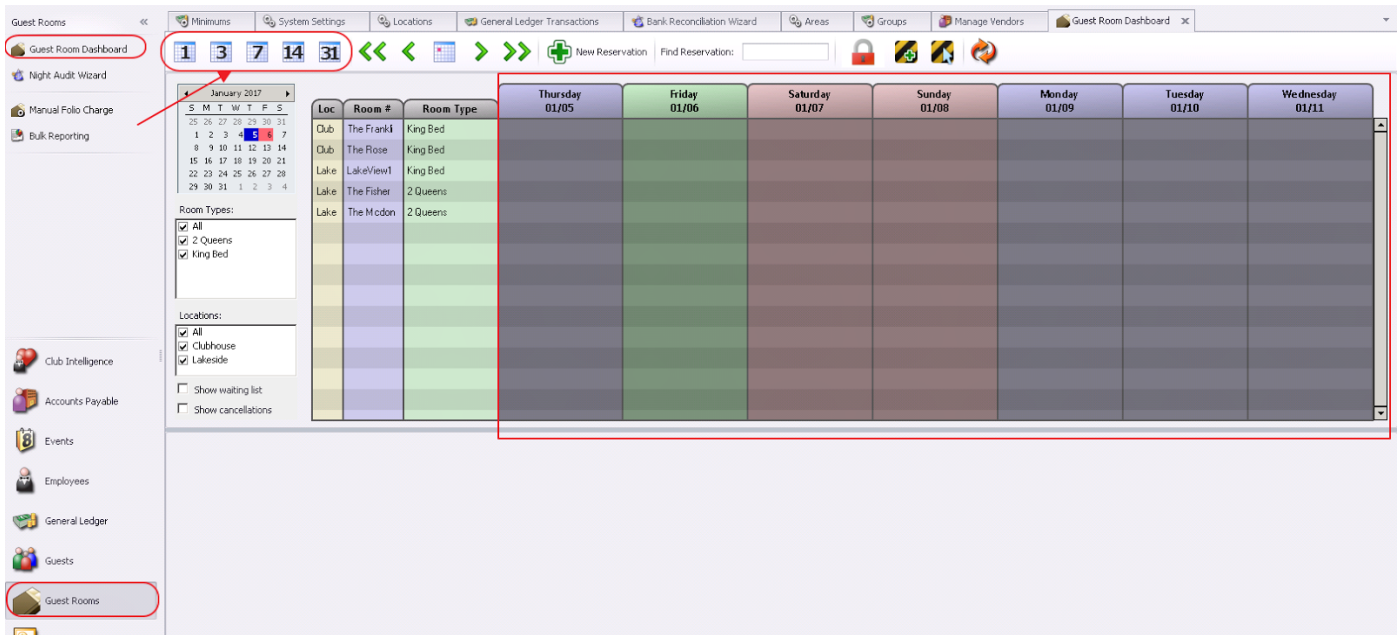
Guest Rooms «

Guest Room Dashboard
Night Audit Wizard
Manual Folio Charge
Bulk Reporting

Club Intelligence
Accounts Payable
Events
Employees
General Ledger
Guests
Guest Rooms

Minimums | System Settings | Locations | General Ledger Transactions | Bank Reconciliation Wizard | Areas | Groups | Manage Vendors | Guest Room Dashboard ×

1 3 7 14 31 << < > >> New Reservation Find Reservation:

January 2017

| S | M | T | W | T | F | S |
|---|---|---|---|---|---|---|
| 25 | 26 | 27 | 28 | 29 | 30 | 31 |
| 1 | 2 | 3 | 4 | 5 | 6 | 7 |
| 8 | 9 | 10 | 11 | 12 | 13 | 14 |
| 15 | 16 | 17 | 18 | 19 | 20 | 21 |
| 22 | 23 | 24 | 25 | 26 | 27 | 28 |
| 29 | 30 | 31 | 1 | 2 | 3 | 4 |

Room Types:
All
2 Queens
King Bed

Locations:
All
Clubhouse
Lakeside

Show waiting list
Show cancellations

| Loc | Room # | Room Type | Thursday 01/05 | Friday 01/06 | Saturday 01/07 | Sunday 01/08 | Monday 01/09 | Tuesday 01/10 | Wednesday 01/11 |
|---|---|---|---|---|---|---|---|---|---|
| Club | The Frankli | King Bed | | | | | | | |
| Club | The Rose | King Bed | | | | | | | |
| Lake | LakeView1 | King Bed | | | | | | | |
| Lake | The Fisher | 2 Queens | | | | | | | |
| Lake | The Mcdon | 2 Queens | | | | | | | |